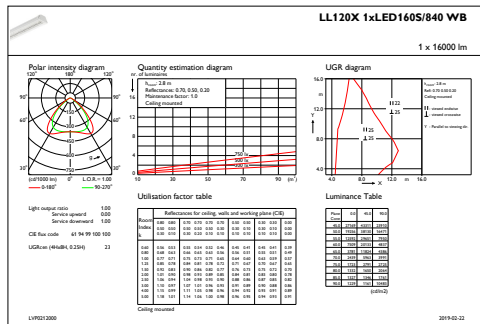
LL120X 1xLED160S/840 WB

1 x 16000 lm

Polar intensity diagram

120° 180° 120°
90° 90°
60° 60°
30° 0° 30°
(cd/1000 lm) L.O.R. = 1.00
— 0-180° — 90-270°

Quantity estimation diagram
nr. of luminaires
$h_{room}$: 2.8 m
Reflectances: 0.70, 0.50, 0.20
Maintenance factor: 1.0
Ceiling mounted

16
12
8
4
0
10 30 50 70 90 (m²)
750 lx
500 lx
300 lx

UGR diagram

16.0
12.0
8.0
4.0
4.0 8.0 12.0 m 16.0
Y
X
22
25
25

Light output ratio 1.00
Service upward 0.00
Service downward 1.00

CIE flux code 61 94 99 100 100

UGRcan (4H8H, 0.25H) 23

Utilisation factor table

Reflectances for ceiling, walls and working plane (CIE)

Ceiling mounted

Luminance Table

(cd/m2)

LVP0212000

2019-02-22